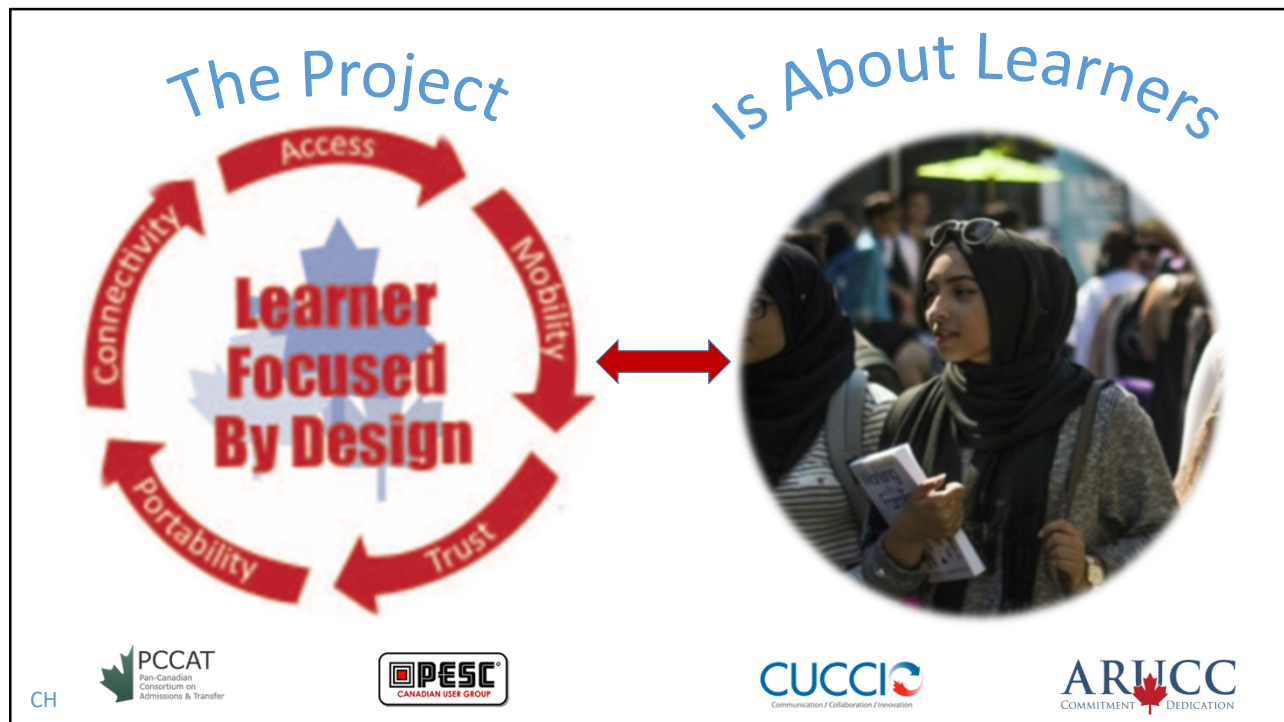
The Project

Is About Learners

Access

Mobility

Trust

Portability

Connectivity

Learner Focused By Design

CH

PCCAT
Pan-Canadian Consortium on Admissions & Transfer

PESC
CANADIAN USER GROUP

CUCCIO
Communication / Collaboration / Innovation

ARUCC
COMMITMENT DEDICATION